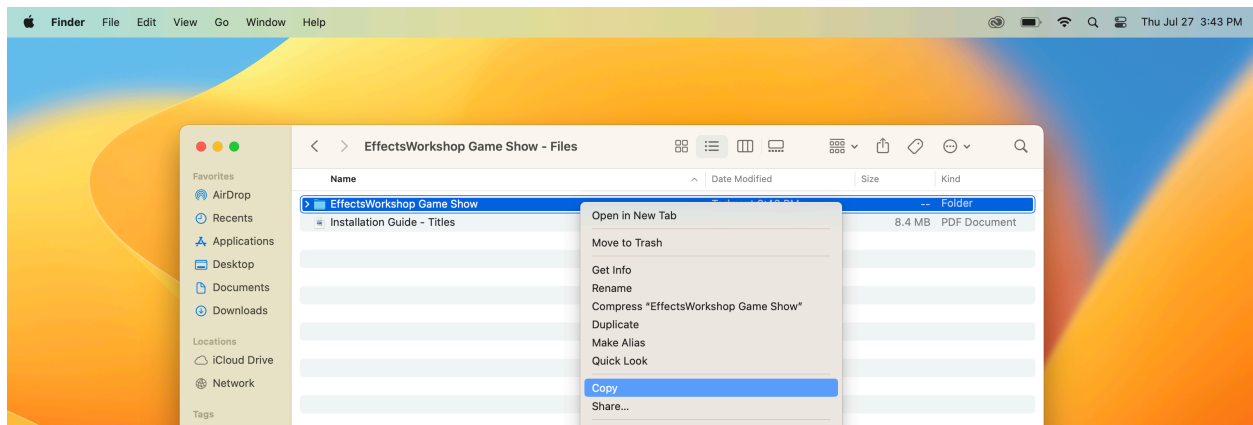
Finder File Edit View Go Window Help

Thu Jul 27 3:43 PM

EffectsWorkshop Game Show - Files

Favorites
AirDrop
Recents
Applications
Desktop
Documents
Downloads

Locations
iCloud Drive
Network

Tags

| Name | Date Modified | Size | Kind |
|---|---|---|---|
| EffectsWorkshop Game Show | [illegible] | -- | Folder |
| Installation Guide - Titles | | 8.4 MB | PDF Document |

Open in New Tab
Move to Trash
Get Info
Rename
Compress "EffectsWorkshop Game Show"
Duplicate
Make Alias
Quick Look
Copy
Share...